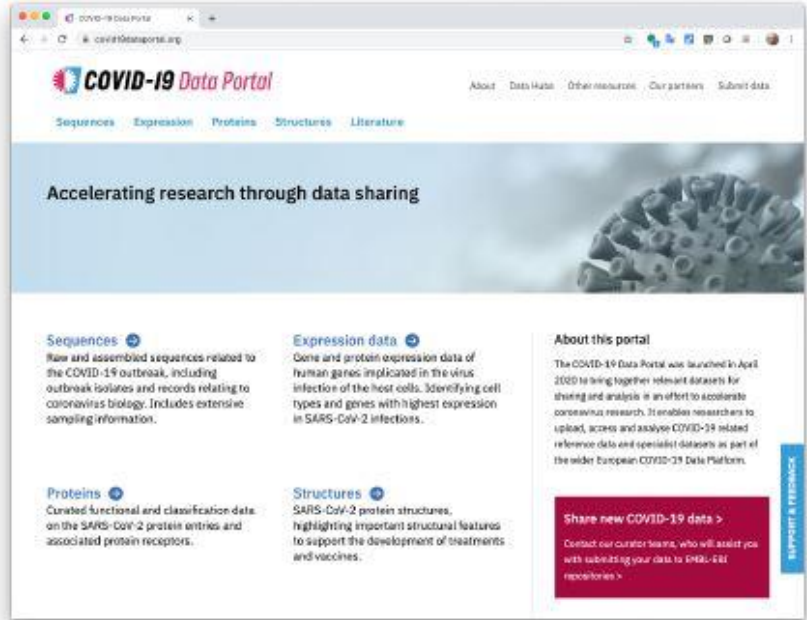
COVID-19 Data Portal
covid19dataportal.org

COVID-19 Data Portal

About Data Hubs Other resources Our partners Submit data

Sequences Expression Proteins Structures Literature

Accelerating research through data sharing

Sequences
Raw and assembled sequences related to the COVID-19 outbreak, including outbreak isolates and records relating to coronavirus biology. Includes extensive sampling information.

Expression data
Gene and protein expression data of human genes implicated in the virus infection of the host cells. Identifying cell types and genes with highest expression in SARS-CoV-2 infections.

Proteins
Curated functional and classification data on the SARS-CoV-2 protein entries and associated protein receptors.

Structures
SARS-CoV-2 protein structures, highlighting important structural features to support the development of treatments and vaccines.

About this portal
The COVID-19 Data Portal was launched in April 2020 to bring together relevant datasets for sharing and analysis in an effort to accelerate coronavirus research. It enables researchers to upload, access and analyse COVID-19 related reference data and specialist datasets as part of the wider European COVID-19 Data Platform.

Share new COVID-19 data >
Contact our curator teams, who will assist you with submitting your data to EMBL-EBI repositories >

SUPPORT & FEEDBACK